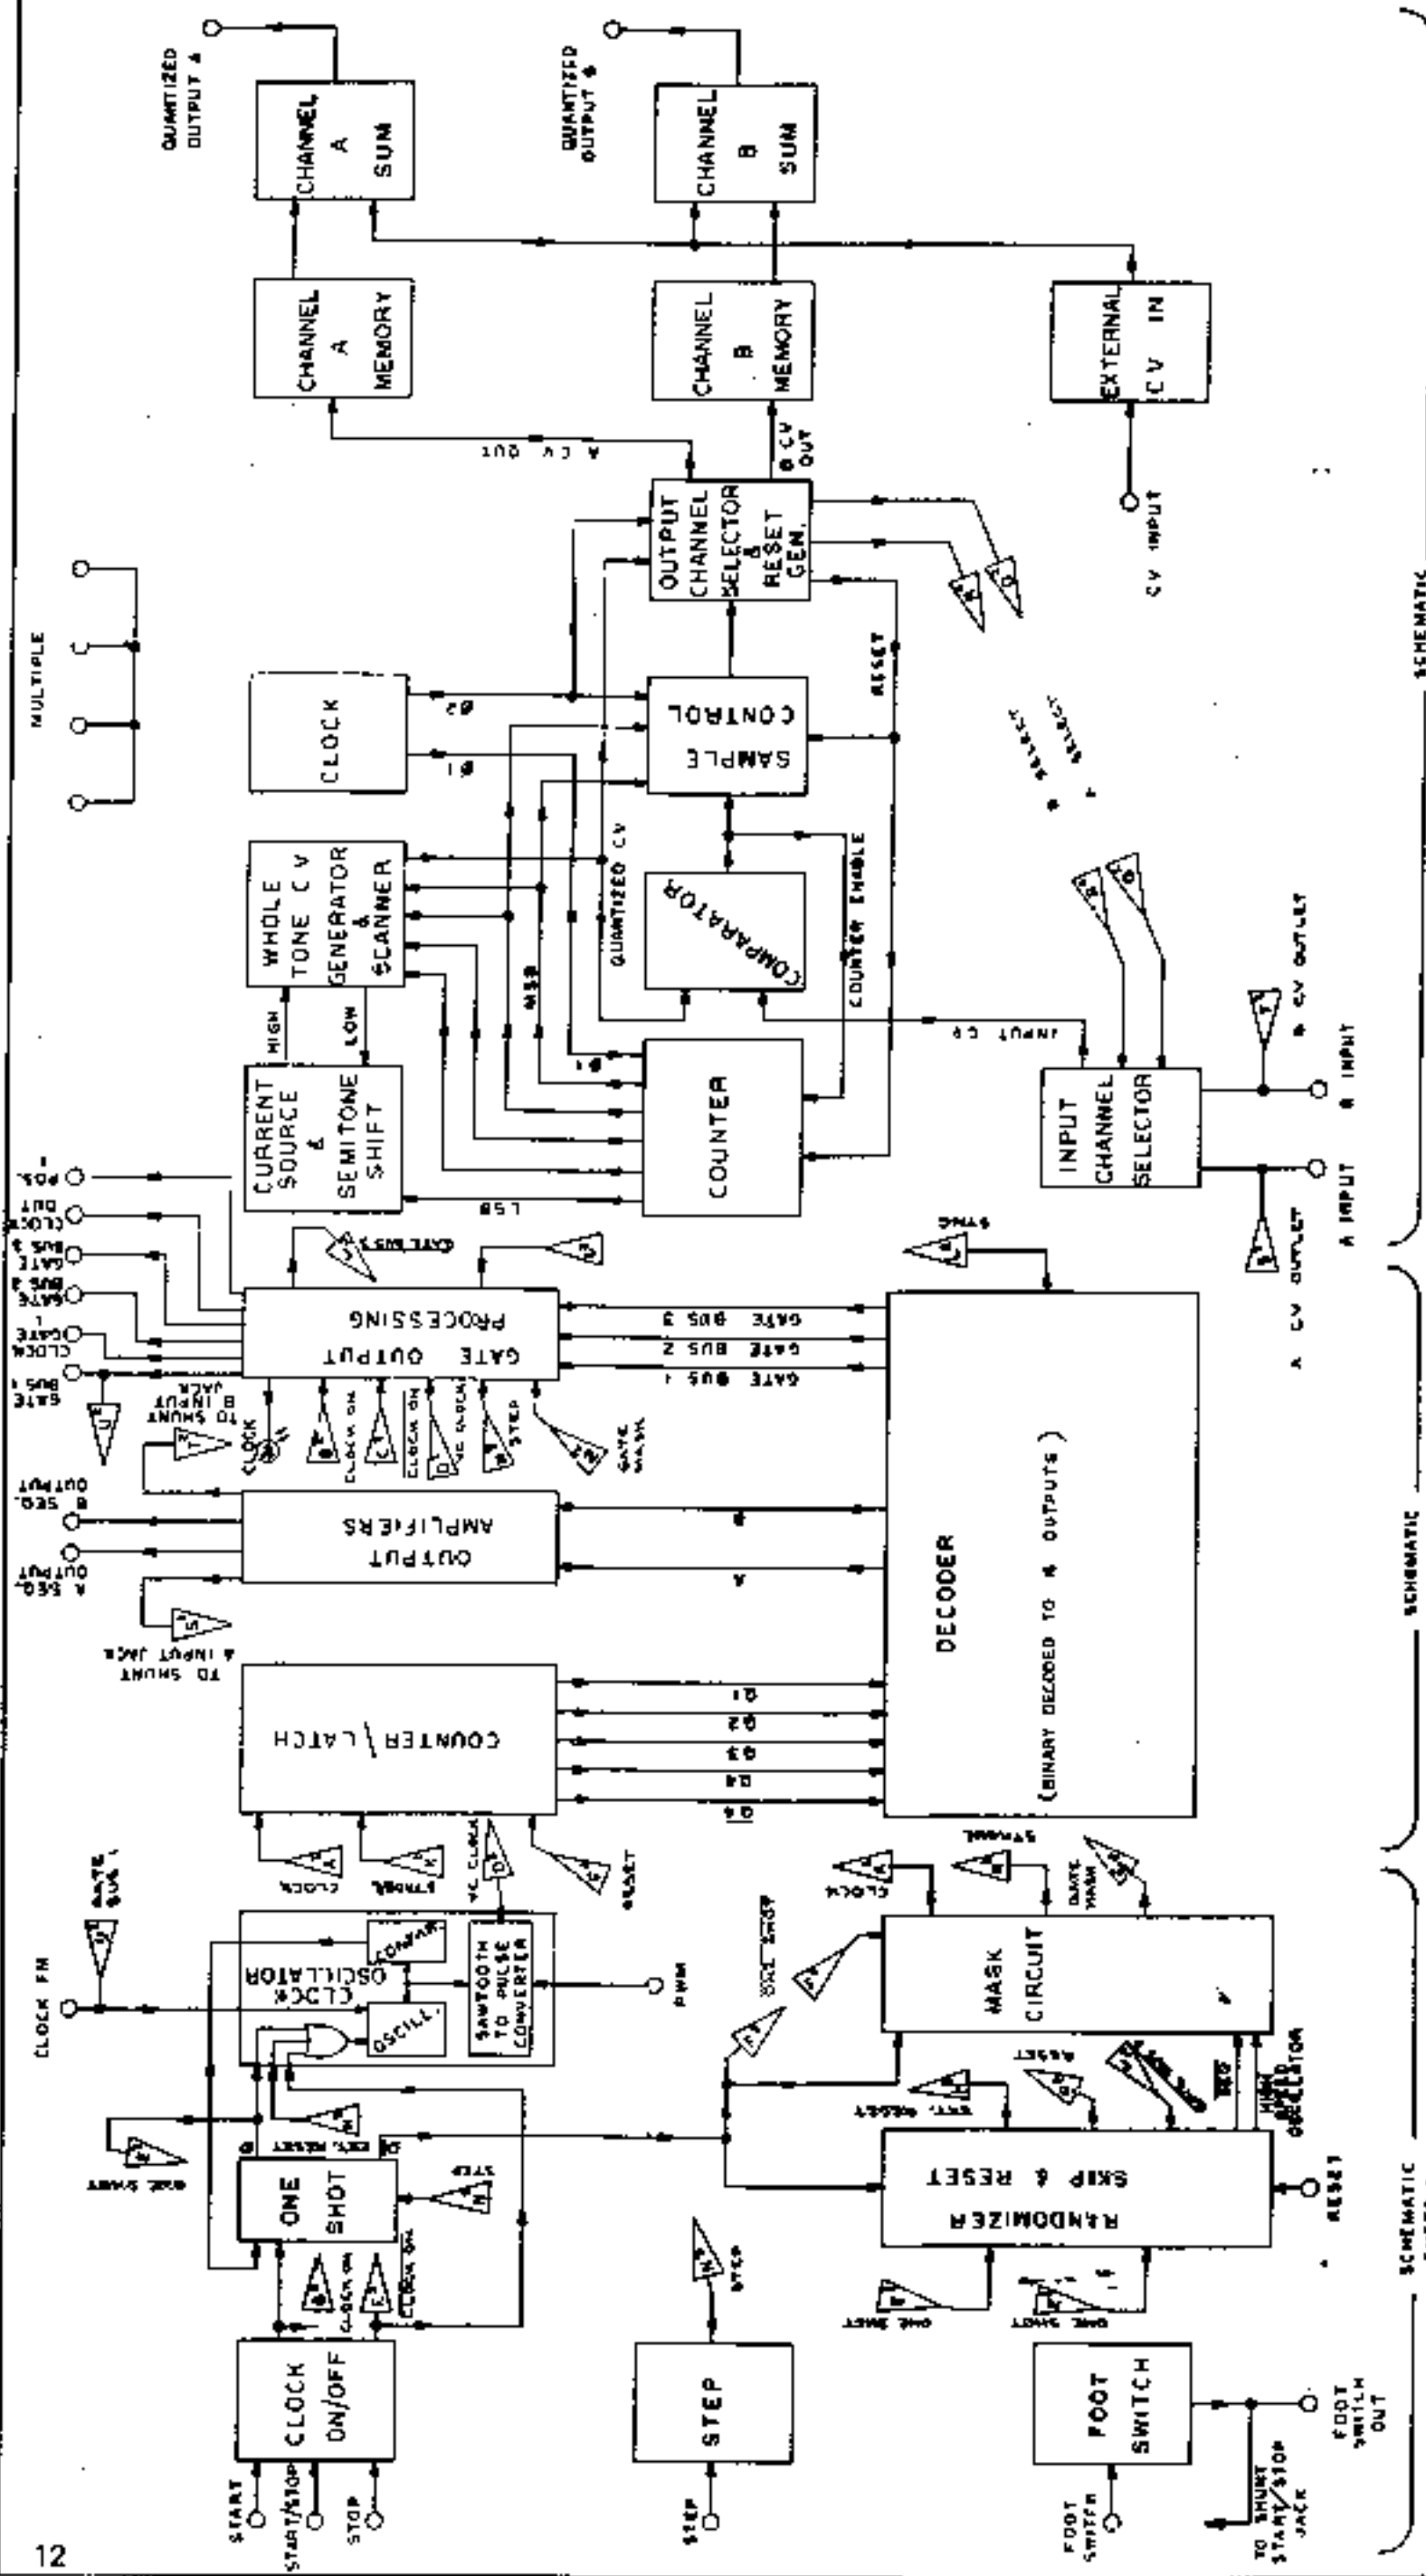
QUANTIZED OUTPUT A

CHANNEL A SUM

QUANTIZED OUTPUT B

CHANNEL B SUM

CHANNEL A MEMORY

CHANNEL B MEMORY

EXTERNAL CV IN

A CV OUT

B CV OUT

CV INPUT

OUTPUT CHANNEL SELECTOR & RESET GEN.

MULTIPLE

CLOCK

Ø2

Ø1

SAMPLE CONTROL

RESET

A SELECT

B SELECT

WHOLE TONE CV GENERATOR & SCANNER

QUANTIZED CV

COMPARATOR

COUNTER ENABLE

MSB

HIGH

LOW

CURRENT SOURCE & SEMITONE SHIFT

COUNTER

INPUT CV

INPUT CHANNEL SELECTOR

B CV OUTLET

B INPUT

A INPUT

A CV OUTLET

LSB

POS. 1

CLOCK OUT

GATE BUS 3

GATE BUS 2

CLOCK GATE 1

GATE BUS 1

GATE BUS 3

SYNC

GATE OUTPUT PROCESSING

GATE BUS 3

GATE BUS 2

GATE BUS 1

TO SHUNT B INPUT JACK

CLOCK

CLOCK ON

CLOCK ON

VC CLOCK

STEP

GATE MASK

B SEQ. OUTPUT

OUTPUT AMPLIFIERS

B

A

A SEQ. OUTPUT

TO SHUNT A INPUT JACK

DECODER

(BINARY DECODED TO 16 OUTPUTS)

COUNTER / LATCH

Q1

Q2

Q3

Q4

Q5

CLOCK

STROBE

VC CLOCK

RESET

GATE BUS 1

CLOCK FM

CLOCK OSCILLATOR

COMPAR.

OSCILL.

SAWTOOTH TO PULSE CONVERTER

PWM

CLOCK

STROBE

GATE MASK

ONE SHOT

MASK CIRCUIT

EXT. RESET

RESET

HIGH SPEED OSCILLATOR

ONE SHOT

EXT. RESET

ONE SHOT

STEP

RANDOMIZER SKIP & RESET

RESET

CLOCK ON

CLOCK ON

STEP

ONE SHOT

ONE SHOT

CLOCK ON/OFF

STEP

FOOT SWITCH

START

START/STOP

STOP

STEP

FOOT SWITCH

TO SHUNT START/STOP JACK

FOOT SWITCH OUT

SCHEMATIC

SCHEMATIC

SCHEMATIC

12